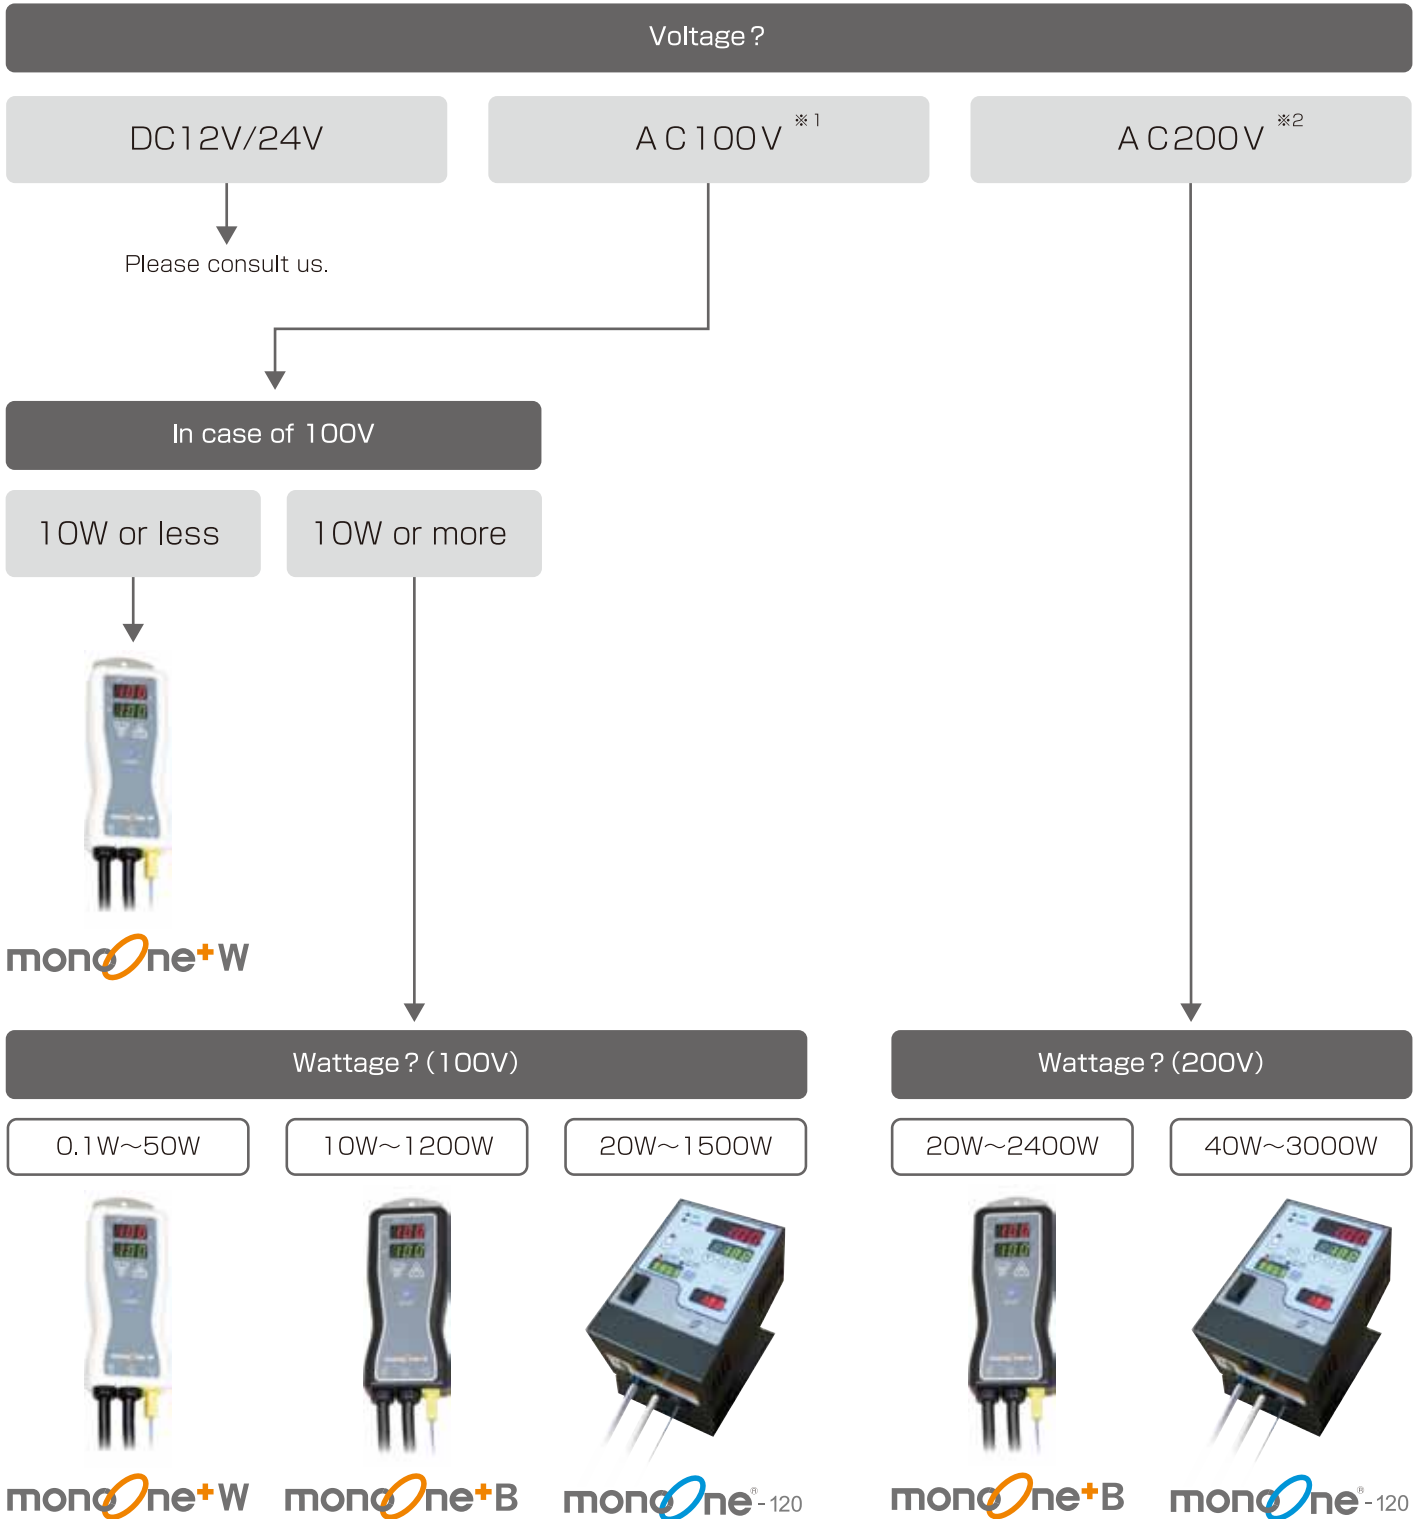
Voltage ?

DC12V/24V

AC100V ※1

AC200V ※2

Please consult us.

In case of 100V

10W or less

10W or more

monoOne+W

Wattage ? (100V)

Wattage ? (200V)

0.1W~50W

10W~1200W

20W~1500W

20W~2400W

40W~3000W

monoOne+W

monoOne+B

monoOne®-120

monoOne+B

monoOne®-120